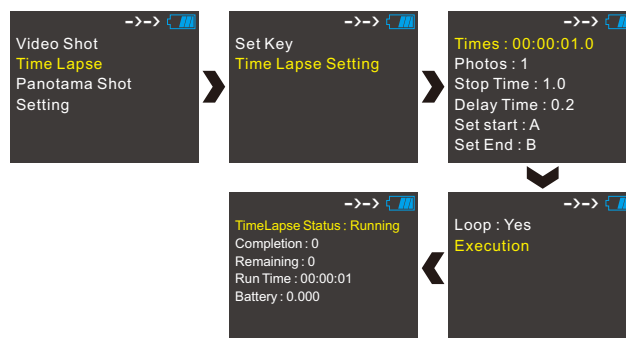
->->

Video Shot
Time Lapse
Panotama Shot
Setting

->->

Set Key
Time Lapse Setting

->->

Times : 00:00:01.0
Photos : 1
Stop Time : 1.0
Delay Time : 0.2
Set start : A
Set End : B

->->

Loop : Yes
Execution

->->

TimeLapse Status : Running
Completion : 0
Remaining : 0
Run Time : 00:00:01
Battery : 0.000